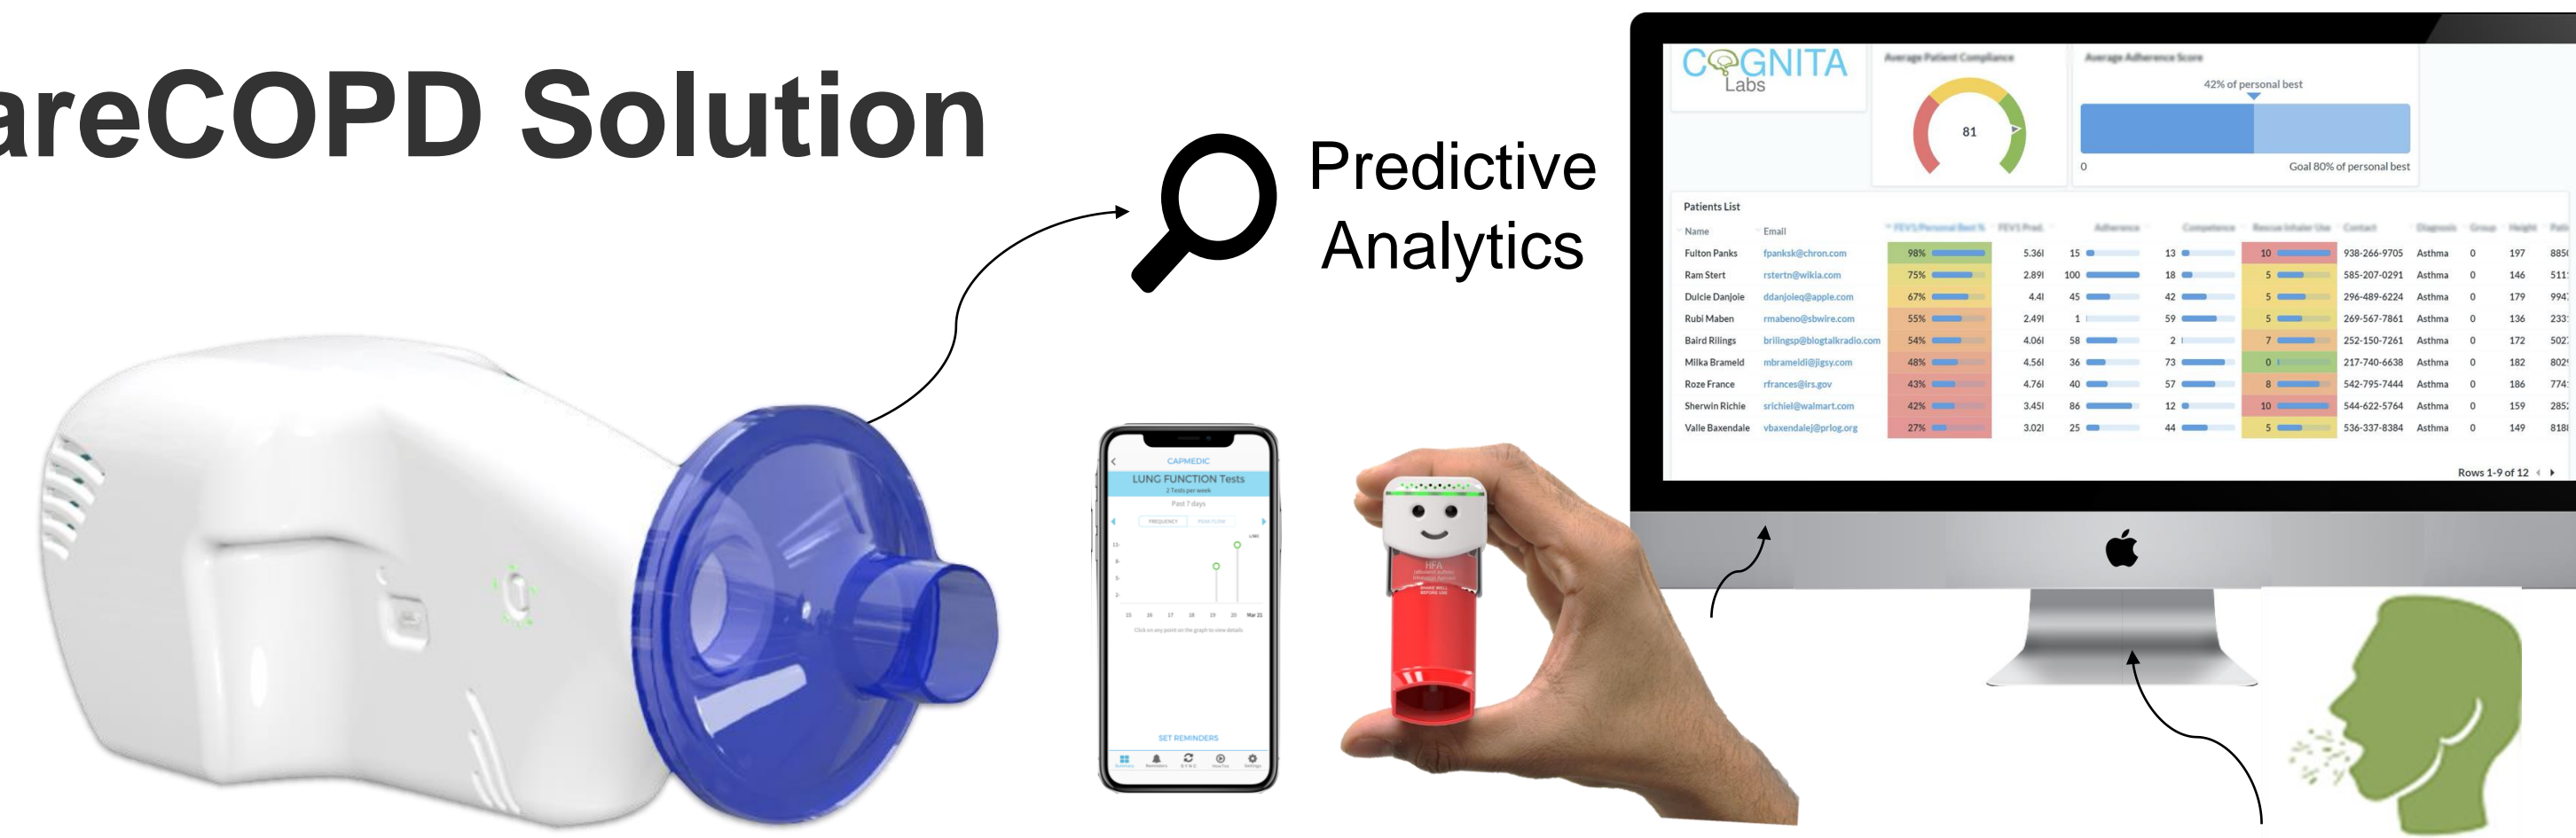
areCOPD Solution

Predictive Analytics

COGNITA Labs

Average Patient Compliance

81

Average Adherence Score

42% of personal best

0

Goal 80% of personal best

Patients List

| Name | Email | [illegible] | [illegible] | Adherence | Competence | Rescue Inhaler Use | Contact | Diagnosis | Group | Height | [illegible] |
|---|---|---|---|---|---|---|---|---|---|---|---|
| Fulton Panks | fpanksk@chron.com | 98% | 5.36l | 15 | 13 | 10 | 938-266-9705 | Asthma | 0 | 197 | 885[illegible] |
| Ram Stert | rstertn@wikia.com | 75% | 2.89l | 100 | 18 | 5 | 585-207-0291 | Asthma | 0 | 146 | 511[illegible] |
| Dulcie Danjoie | ddanjoieq@apple.com | 67% | 4.4l | 45 | 42 | 5 | 296-489-6224 | Asthma | 0 | 179 | 994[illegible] |
| Rubi Maben | rmabeno@sbwire.com | 55% | 2.49l | 1 | 59 | 5 | 269-567-7861 | Asthma | 0 | 136 | 233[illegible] |
| Baird Rilings | brilingsp@blogtalkradio.com | 54% | 4.06l | 58 | 2 | 7 | 252-150-7261 | Asthma | 0 | 172 | 502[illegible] |
| Milka Brameld | mbrameldi@jigsy.com | 48% | 4.56l | 36 | 73 | 0 | 217-740-6638 | Asthma | 0 | 182 | 802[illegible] |
| Roze France | rfrances@irs.gov | 43% | 4.76l | 40 | 57 | 8 | 542-795-7444 | Asthma | 0 | 186 | 774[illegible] |
| Sherwin Richie | srichiel@walmart.com | 42% | 3.45l | 86 | 12 | 10 | 544-622-5764 | Asthma | 0 | 159 | 285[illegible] |
| Valle Baxendale | vbaxendalej@prlog.org | 27% | 3.02l | 25 | 44 | 5 | 536-337-8384 | Asthma | 0 | 149 | 818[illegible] |

Rows 1-9 of 12

CAPMEDIC

LUNG FUNCTION Tests

2 Tests per week

Past 7 days

FREQUENCY PEAK FLOW

SET REMINDERS

HFA